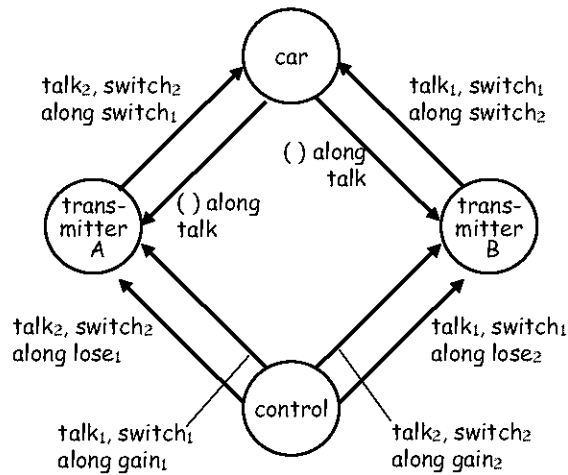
car

talk$_2$, switch$_2$ along switch$_1$

talk$_1$, switch$_1$ along switch$_2$

( ) along talk

( ) along talk

trans-mitter A

trans-mitter B

talk$_2$, switch$_2$ along lose$_1$

talk$_1$, switch$_1$ along lose$_2$

control

talk$_1$, switch$_1$ along gain$_1$

talk$_2$, switch$_2$ along gain$_2$